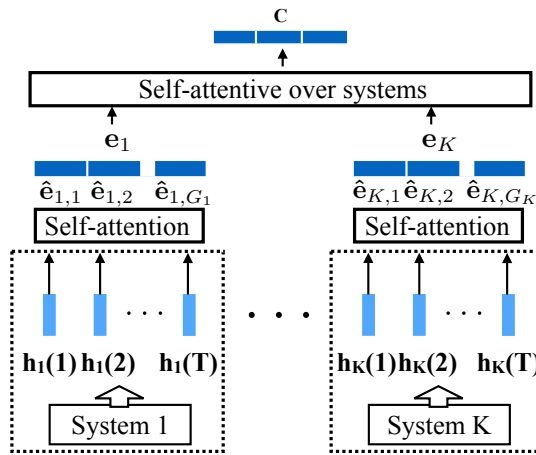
$\mathbf{c}$

Self-attentive over systems

$\mathbf{e}_1$

$\mathbf{e}_K$

$\hat{\mathbf{e}}_{1,1}$ $\hat{\mathbf{e}}_{1,2}$ $\hat{\mathbf{e}}_{1,G_1}$

$\hat{\mathbf{e}}_{K,1}$ $\hat{\mathbf{e}}_{K,2}$ $\hat{\mathbf{e}}_{K,G_K}$

Self-attention

Self-attention

. . .

. . .

. . .

$\mathbf{h_1(1)}$ $\mathbf{h_1(2)}$ $\mathbf{h_1(T)}$

$\mathbf{h_K(1)}$ $\mathbf{h_K(2)}$ $\mathbf{h_K(T)}$

System 1

System K